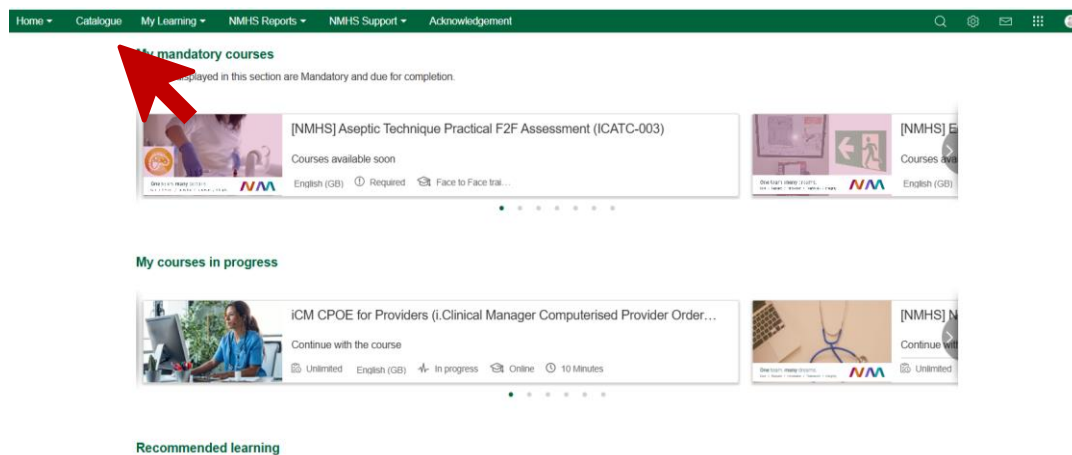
Home ▾ Catalogue My Learning ▾ NMHS Reports ▾ NMHS Support ▾ Acknowledgement

My mandatory courses

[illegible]splayed in this section are Mandatory and due for completion.

[NMHS] Aseptic Technique Practical F2F Assessment (ICATC-003)

Courses available soon

English (GB) Required Face to Face trai...

[NMHS] E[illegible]

Courses ava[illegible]

English (GB)

My courses in progress

iCM CPOE for Providers (i.Clinical Manager Computerised Provider Order…

Continue with the course

Unlimited English (GB) In progress Online 10 Minutes

[NMHS] N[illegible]

Continue wi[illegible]

Unlimited

Recommended learning